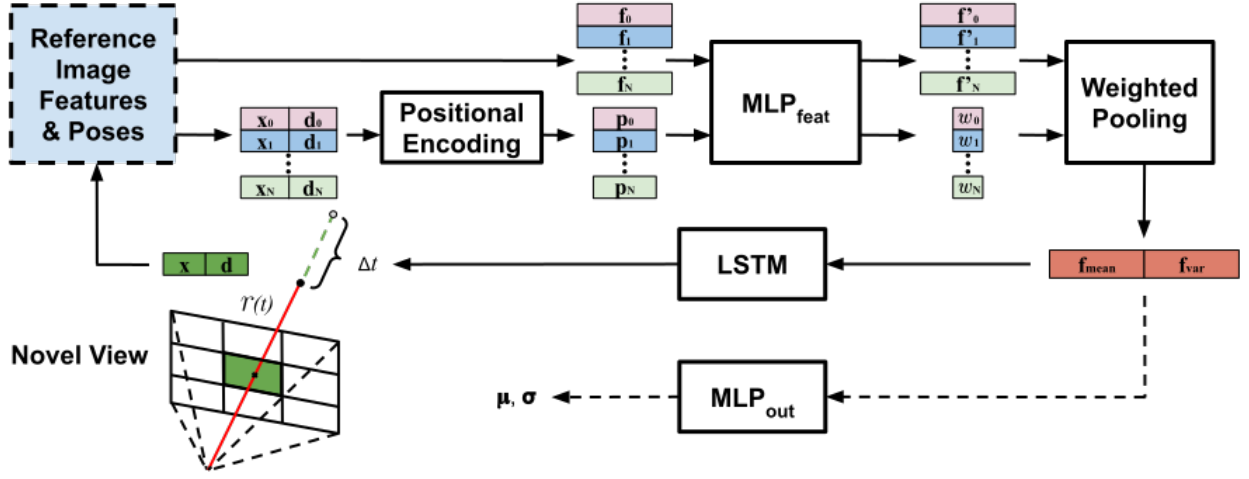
Reference Image Features & Poses

$\mathbf{x}_0$ $\mathbf{d}_0$
$\mathbf{x}_1$ $\mathbf{d}_1$
$\mathbf{x}_N$ $\mathbf{d}_N$

Positional Encoding

$\mathbf{f}_0$
$\mathbf{f}_1$
$\mathbf{f}_N$

$\mathbf{p}_0$
$\mathbf{p}_1$
$\mathbf{p}_N$

MLP$_{feat}$

$\mathbf{f'}_0$
$\mathbf{f'}_1$
$\mathbf{f'}_N$

$w_0$
$w_1$
$w_N$

Weighted Pooling

$\mathbf{x}$ $\mathbf{d}$

$\Delta t$

$r(t)$

LSTM

$\mathbf{f}_{mean}$ $\mathbf{f}_{var}$

Novel View

$\boldsymbol{\mu}, \boldsymbol{\sigma}$

MLP$_{out}$